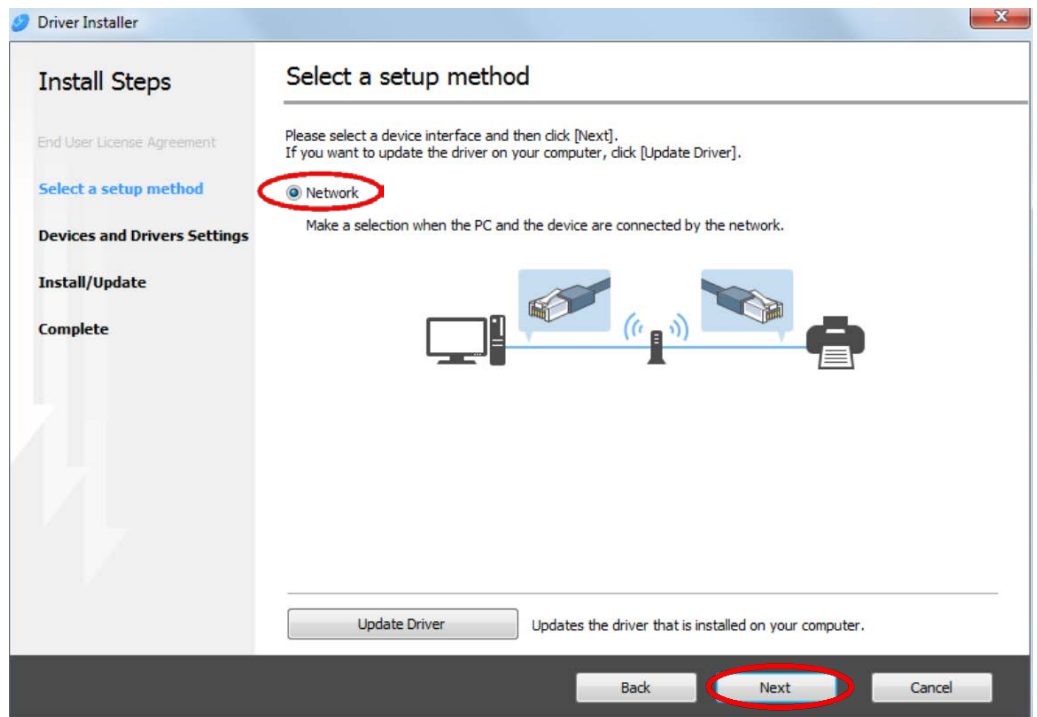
Driver Installer

Install Steps

End User License Agreement

Select a setup method

Devices and Drivers Settings

Install/Update

Complete

Select a setup method

Please select a device interface and then click [Next].
If you want to update the driver on your computer, click [Update Driver].

Network

Make a selection when the PC and the device are connected by the network.

Update Driver

Updates the driver that is installed on your computer.

Back

Next

Cancel